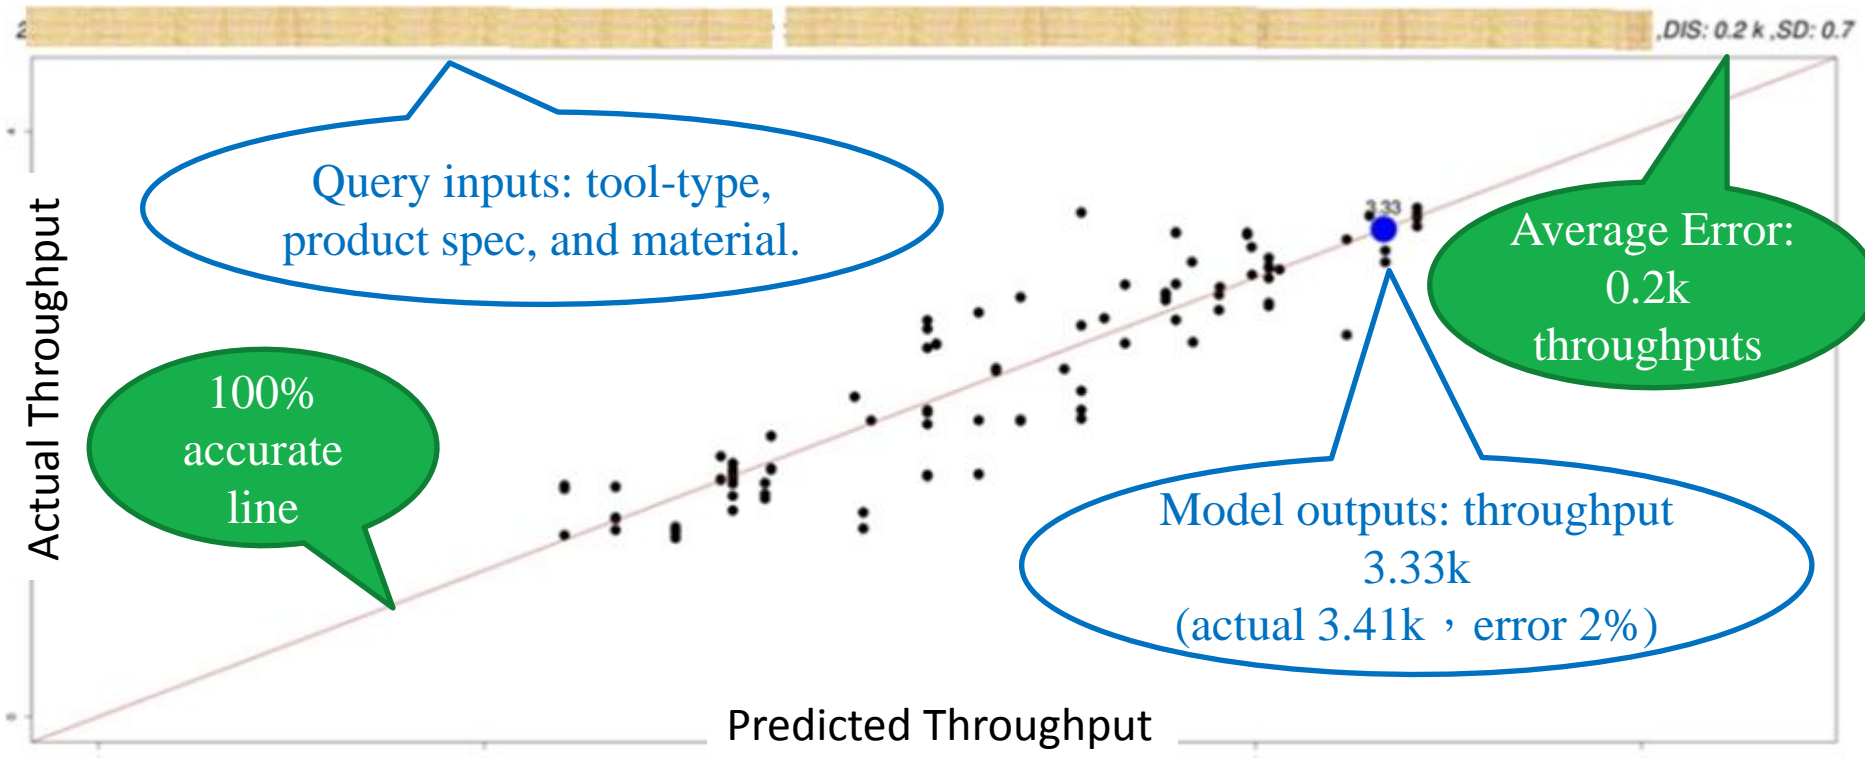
2 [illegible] ,DIS: 0.2 k ,SD: 0.7

Query inputs: tool-type, product spec, and material.

3.33

Average Error: 0.2k throughputs

Actual Throughput

100% accurate line

Model outputs: throughput 3.33k (actual 3.41k，error 2%)

Predicted Throughput